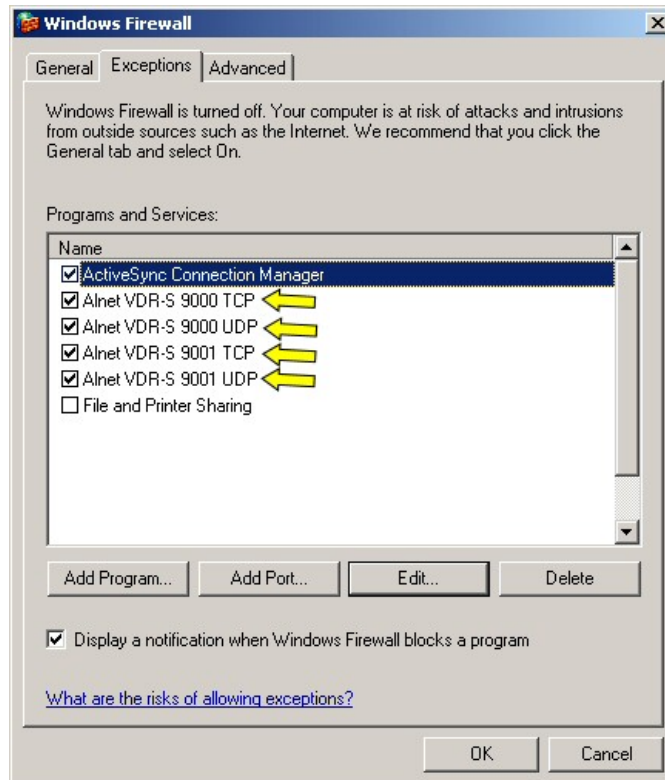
Windows Firewall

General | Exceptions | Advanced

Windows Firewall is turned off. Your computer is at risk of attacks and intrusions from outside sources such as the Internet. We recommend that you click the General tab and select On.

Programs and Services:

Name
ActiveSync Connection Manager
Alnet VDR-S 9000 TCP
Alnet VDR-S 9000 UDP
Alnet VDR-S 9001 TCP
Alnet VDR-S 9001 UDP
File and Printer Sharing

Add Program... | Add Port... | Edit... | Delete

Display a notification when Windows Firewall blocks a program

What are the risks of allowing exceptions?

OK | Cancel